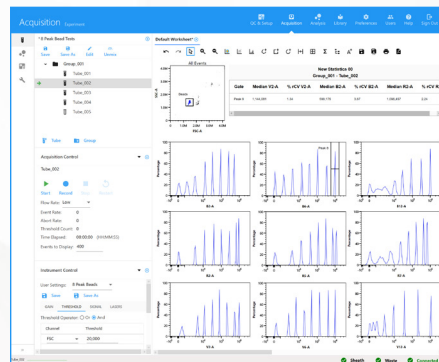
Acquisition Experiment

QC & Setup Acquisition Analysis Library Preferences Users Help Sign Out

8 Peak Bead Tests

Open Save As Edit Library

Group_001

Tube_001

Tube_002

Tube_003

Tube_004

Tube_005

Tube Group

Acquisition Control

Tube_002

Start Record Stop Restart

Flow Rate: Low

Event Rate: 0

Abort Rate: 0

Threshold Count: 0

Time Elapsed: 00:00:00 (HH:MM:SS)

Events to Display: 400

Instrument Control

User Settings: 8 Peak Beads

Save Save As

GAIN THRESHOLD SIGNAL LASERS

Threshold Operator: Or And

Channel Threshold

FSC 20,000

Default Worksheet*

All Events

Beads

SSC-A

FSC-A

New Statistics 00

Group_001 - Tube_002

| Gate | Median V2-A | % rCV V2-A | Median B2-A | % rCV B2-A | Median R2-A | % rCV R2-A |
|---|---|---|---|---|---|---|
| Peak 4 | 1,144,083 | 1.34 | 368,770 | 3.67 | 1,098,847 | 2.21 |

Percentage

V1-A

B1-A

R1-A

V2-A

B2-A

R2-A

V3-A

B3-A

Peak 4

Sheath Waste Connected